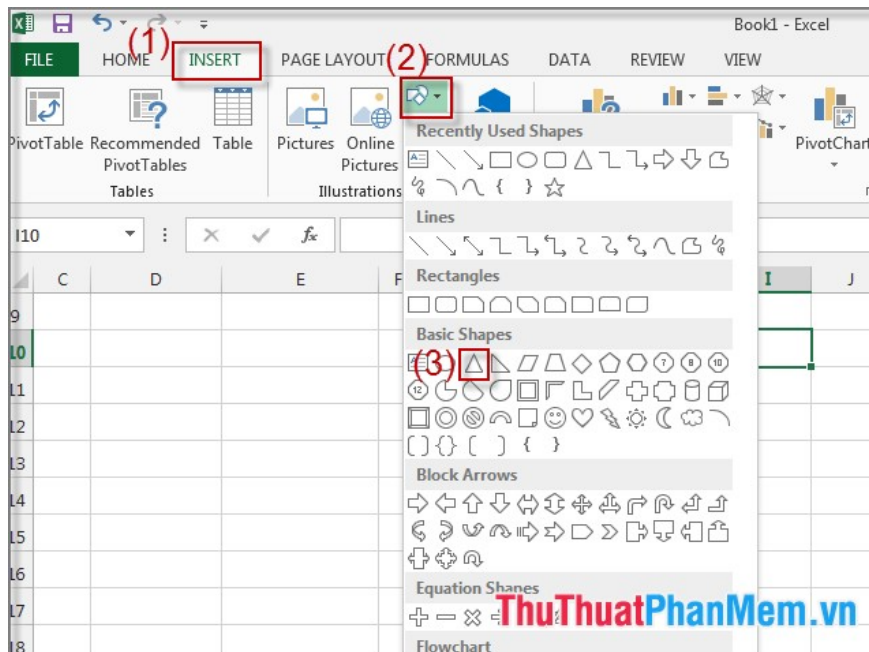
Book1 - Excel

FILE HOME (1) INSERT PAGE LAYOUT (2) FORMULAS DATA REVIEW VIEW

PivotTable Recommended PivotTables Table
Tables

Pictures Online Pictures
Illustrations

PivotChart

Recently Used Shapes

Lines

Rectangles

Basic Shapes

(3)

Block Arrows

Equation Shapes

Flowchart

I10

$f_x$

C D E F I J

9
10
11
12
13
14
15
16
17
18

ThuThuatPhanMem.vn